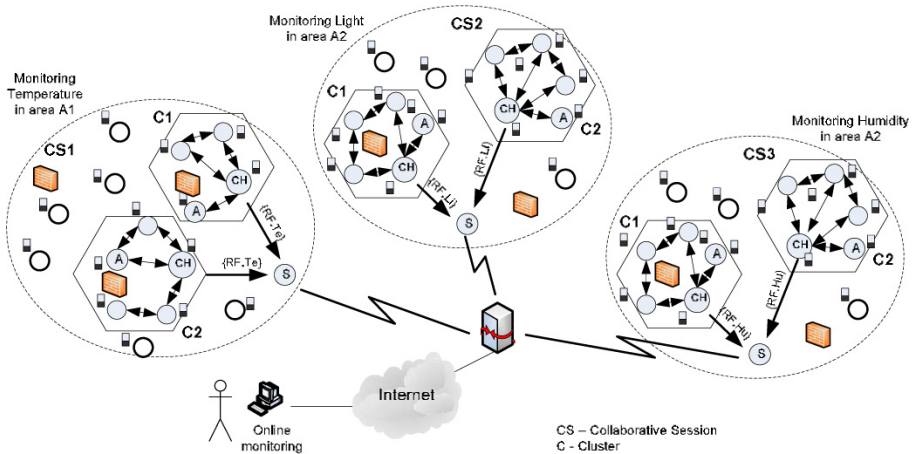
Monitoring Light in area A2

CS2

C1

A

CH

{RF,Li}

CH

A

C2

{RF,Li}

S

Monitoring Temperature in area A1

CS1

C1

CH

A

{RF,Te}

A

CH

{RF,Te}

S

C2

Monitoring Humidity in area A2

CS3

C1

A

CH

{RF,Hu}

CH

A

C2

{RF,Hu}

S

Internet

Online monitoring

CS – Collaborative Session
C - Cluster